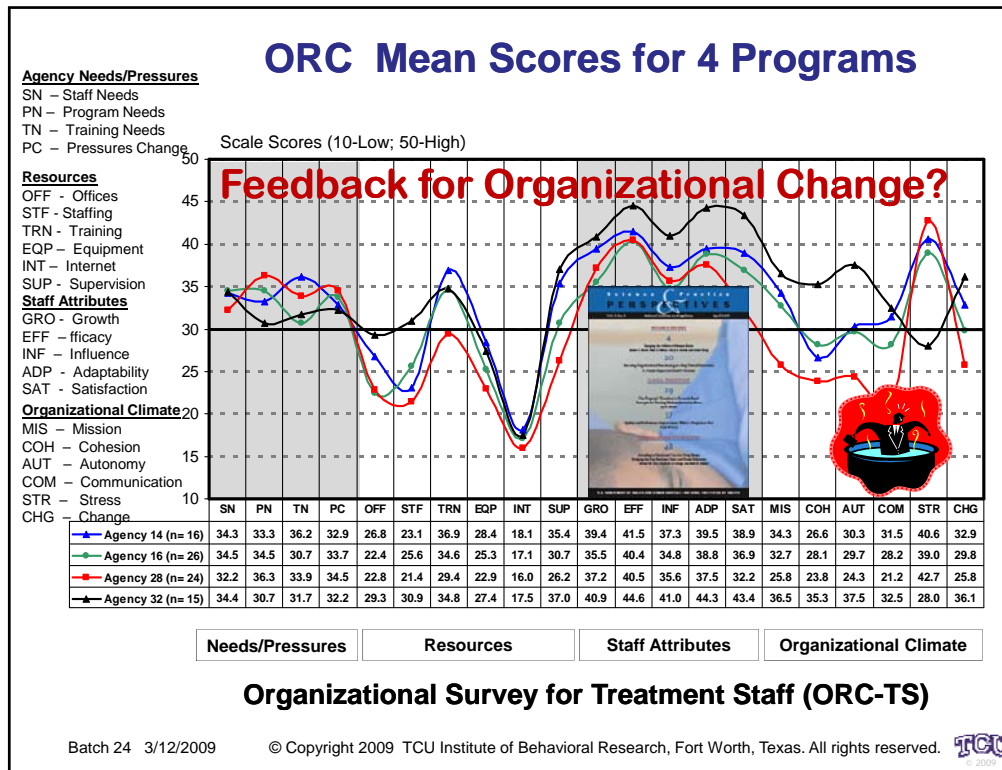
ORC Mean Scores for 4 Programs

Agency Needs/Pressures
SN – Staff Needs
PN – Program Needs
TN – Training Needs
PC – Pressures Change

Resources
OFF - Offices
STF - Staffing
TRN - Training
EQP – Equipment
INT – Internet
SUP - Supervision

Staff Attributes
GRO - Growth
EFF – fficacy
INF – Influence
ADP - Adaptability
SAT - Satisfaction

Organizational Climate
MIS – Mission
COH – Cohesion
AUT – Autonomy
COM – Communication
STR – Stress
CHG – Change

Scale Scores (10-Low; 50-High)

Feedback for Organizational Change?

50
45
40
35
30
25
20
15
10

| | SN | PN | TN | PC | OFF | STF | TRN | EQP | INT | SUP | GRO | EFF | INF | ADP | SAT | MIS | COH | AUT | COM | STR | CHG |
|---|---|---|---|---|---|---|---|---|---|---|---|---|---|---|---|---|---|---|---|---|---|
| Agency 14 (n= 16) | 34.3 | 33.3 | 36.2 | 32.9 | 26.8 | 23.1 | 36.9 | 28.4 | 18.1 | 35.4 | 39.4 | 41.5 | 37.3 | 39.5 | 38.9 | 34.3 | 26.6 | 30.3 | 31.5 | 40.6 | 32.9 |
| Agency 16 (n= 26) | 34.5 | 34.5 | 30.7 | 33.7 | 22.4 | 25.6 | 34.6 | 25.3 | 17.1 | 30.7 | 35.5 | 40.4 | 34.8 | 38.8 | 36.9 | 32.7 | 28.1 | 29.7 | 28.2 | 39.0 | 29.8 |
| Agency 28 (n= 24) | 32.2 | 36.3 | 33.9 | 34.5 | 22.8 | 21.4 | 29.4 | 22.9 | 16.0 | 26.2 | 37.2 | 40.5 | 35.6 | 37.5 | 32.2 | 25.8 | 23.8 | 24.3 | 21.2 | 42.7 | 25.8 |
| Agency 32 (n= 15) | 34.4 | 30.7 | 31.7 | 32.2 | 29.3 | 30.9 | 34.8 | 27.4 | 17.5 | 37.0 | 40.9 | 44.6 | 41.0 | 44.3 | 43.4 | 36.5 | 35.3 | 37.5 | 32.5 | 28.0 | 36.1 |

Needs/Pressures | Resources | Staff Attributes | Organizational Climate

Organizational Survey for Treatment Staff (ORC-TS)

Batch 24 3/12/2009 © Copyright 2009 TCU Institute of Behavioral Research, Fort Worth, Texas. All rights reserved. TCU © 2009